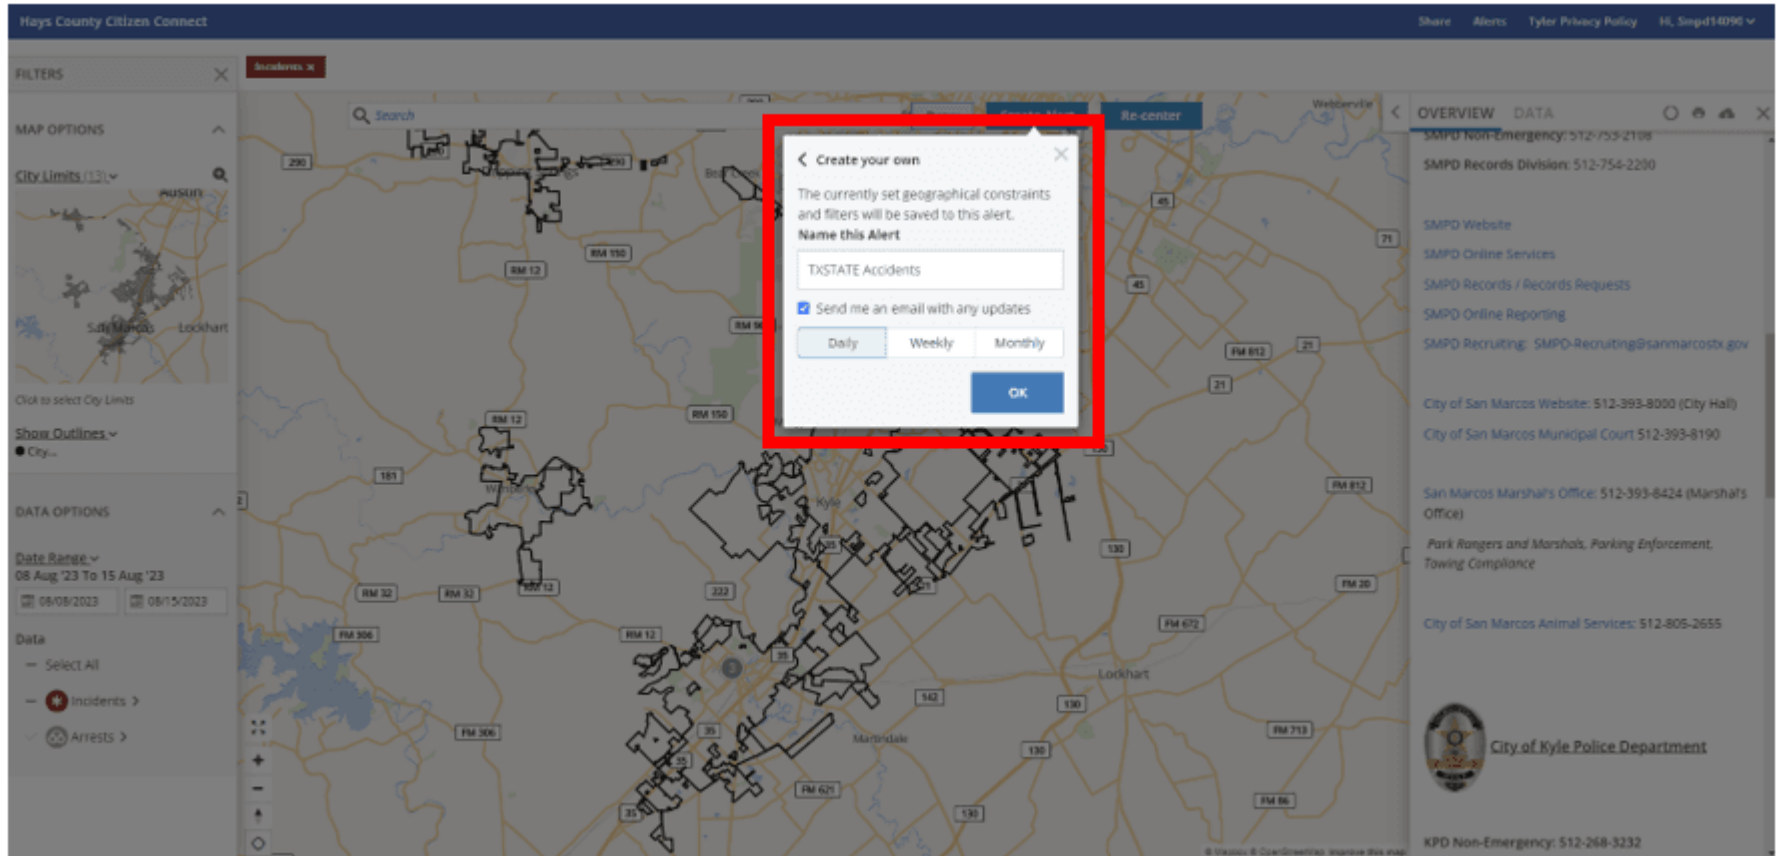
Hays County Citizen Connect

Share Alerts Tyler Privacy Policy Hi, Smpd14090

FILTERS

Incidents ×

MAP OPTIONS

City Limits (13)

Click to select City Limits

Show Outlines

City...

DATA OPTIONS

Date Range

08 Aug '23 To 15 Aug '23

08/08/2023 08/15/2023

Data

Select All

Incidents

Arrests

Search

Re-center

Create your own

The currently set geographical constraints and filters will be saved to this alert.

Name this Alert

TXSTATE Accidents

Send me an email with any updates

| Daily | Weekly | Monthly |
|---|---|---|

OK

OVERVIEW DATA

SMPD Non-Emergency: 512-753-2108

SMPD Records Division: 512-754-2200

SMPD Website

SMPD Online Services

SMPD Records / Records Requests

SMPD Online Reporting

SMPD Recruiting: SMPD-Recruiting@sanmarcostx.gov

City of San Marcos Website: 512-393-8000 (City Hall)

City of San Marcos Municipal Court 512-393-8190

San Marcos Marshal's Office: 512-393-8424 (Marshal's Office)

Park Rangers and Marshals, Parking Enforcement, Towing Compliance

City of San Marcos Animal Services: 512-805-2655

City of Kyle Police Department

KPD Non-Emergency: 512-268-3232